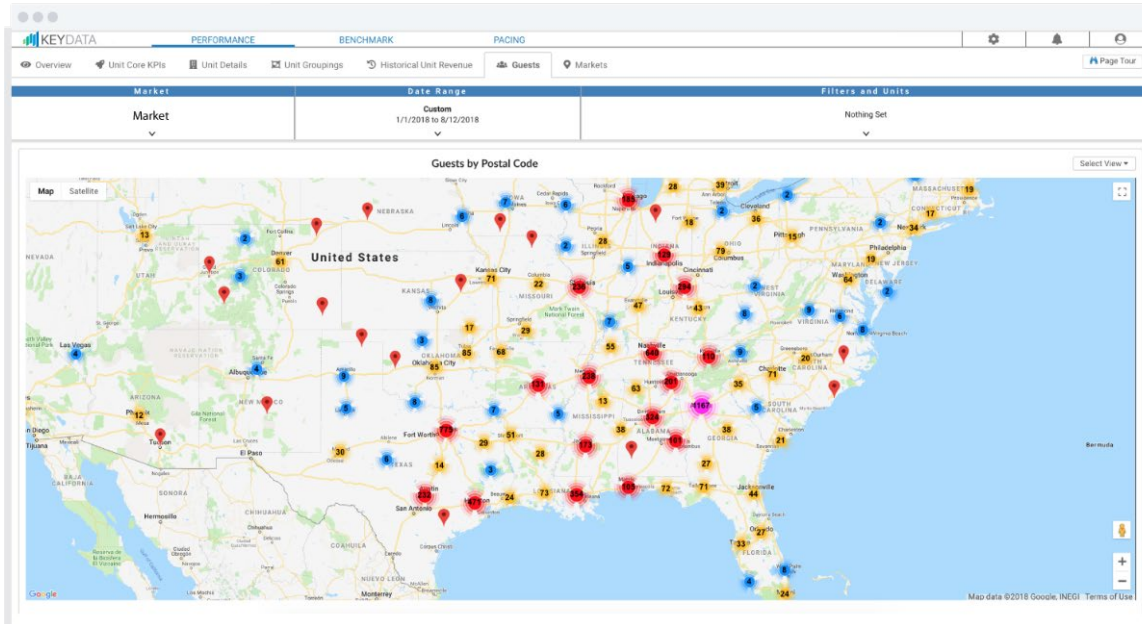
KEYDATA

PERFORMANCE BENCHMARK PACING

Overview Unit Core KPIs Unit Details Unit Groupings Historical Unit Revenue Guests Markets

Page Tour

| Market | Date Range | Filters and Units |
|---|---|---|
| Market | Custom 1/1/2018 to 8/12/2018 | Nothing Set |

Guests by Postal Code

Select View

Map Satellite

United States

NEBRASKA KANSAS MISSOURI OKLAHOMA ILLINOIS INDIANA KENTUCKY MISSISSIPPI GEORGIA PENNSYLVANIA VIRGINIA NEW JERSEY MASSACHUSETTS CONNECTICUT DELAWARE UTAH COLORADO NEVADA ARIZONA NEW MEXICO TEXAS

Denver Las Vegas Albuquerque Tucson El Paso Fort Worth San Antonio Kansas City Oklahoma City Indianapolis Cincinnati Columbus Cleveland Philadelphia Washington Nashville Charlotte Louisville Jacksonville Austin Tijuana Hermosillo Monterrey Bermuda

28 39 2 19 13 2 61 6 7 6 18 36 15 2 34 17 2 28 129 79 19 71 22 236 289 47 43 2 64 8 4 8 17 29 7 55 8 9 4 3 85 68 649 110 20 83 131 230 63 207 71 35 4 12 8 7 13 167 9 773 29 51 5 324 38 30 28 173 161 38 21 14 3 27 232 57 24 73 254 183 72 71 44 27 33 4 24 8 2 9 3 5 6 1 9 2 8 7 5 8 2

Google Map data ©2018 Google, INEGI Terms of Use